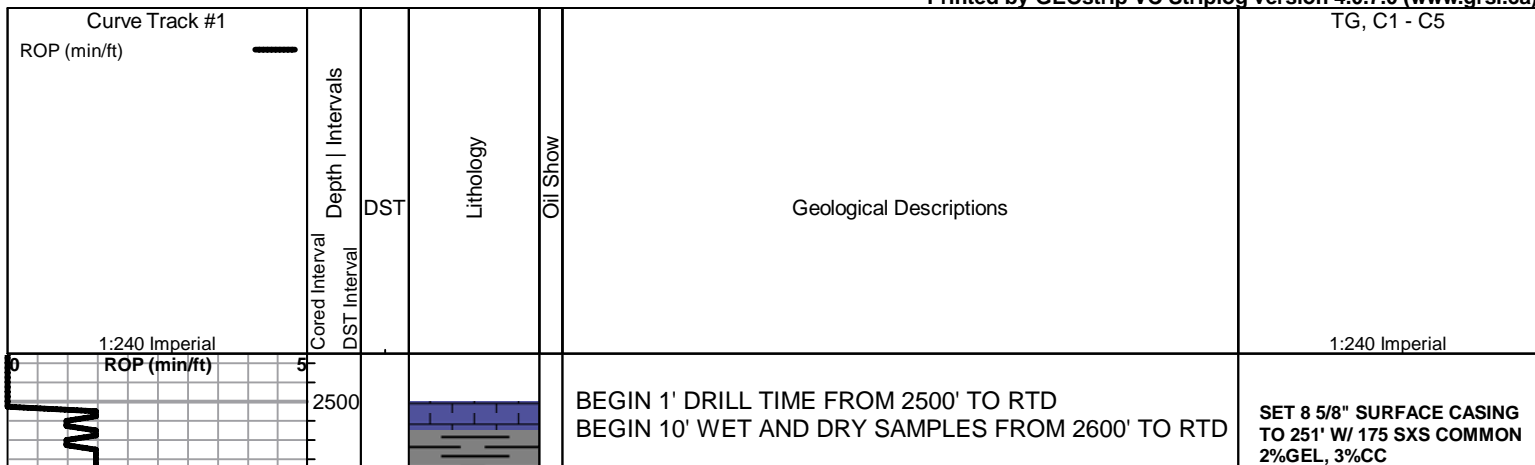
Printed by GEOstrip VC Striplog version 4.0.7.0 (www.grsi.ca)

Curve Track #1

ROP (min/ft)

1:240 Imperial

Cored Interval

DST Interval

Depth | Intervals

DST

Lithology

Oil Show

Geological Descriptions

TG, C1 - C5

1:240 Imperial

0 ROP (min/ft) 5

2500

BEGIN 1' DRILL TIME FROM 2500' TO RTD
BEGIN 10' WET AND DRY SAMPLES FROM 2600' TO RTD

SET 8 5/8" SURFACE CASING TO 251' W/ 175 SXS COMMON 2%GEL, 3%CC